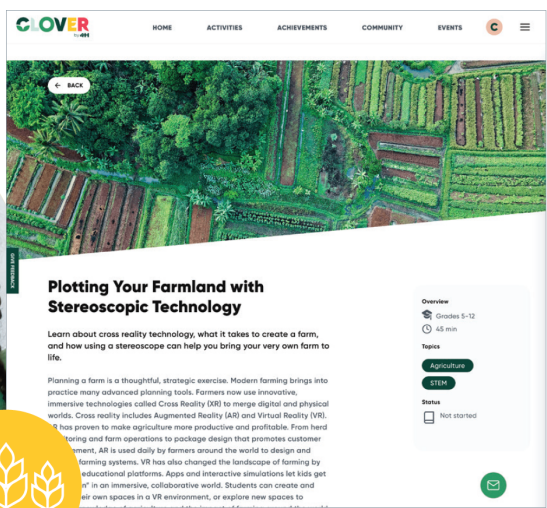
CLOVER by 4H

HOME ACTIVITIES ACHIEVEMENTS COMMUNITY EVENTS C

← BACK

GIVE FEEDBACK

Plotting Your Farmland with Stereoscopic Technology

Learn about cross reality technology, what it takes to create a farm, and how using a stereoscope can help you bring your very own farm to life.

Planning a farm is a thoughtful, strategic exercise. Modern farming brings into practice many advanced planning tools. Farmers now use innovative, immersive technologies called Cross Reality (XR) to merge digital and physical worlds. Cross reality includes Augmented Reality (AR) and Virtual Reality (VR). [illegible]R has proven to make agriculture more productive and profitable. From herd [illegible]toring and farm operations to package design that promotes customer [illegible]ement, AR is used daily by farmers around the world to design and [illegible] farming systems. VR has also changed the landscape of farming by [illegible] educational platforms. Apps and interactive simulations let kids get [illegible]" in an immersive, collaborative world. Students can create and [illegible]eir own spaces in a VR environment, or explore new spaces to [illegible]

Overview
Grades 5-12
45 min

Topics
Agriculture
STEM

Status
Not started